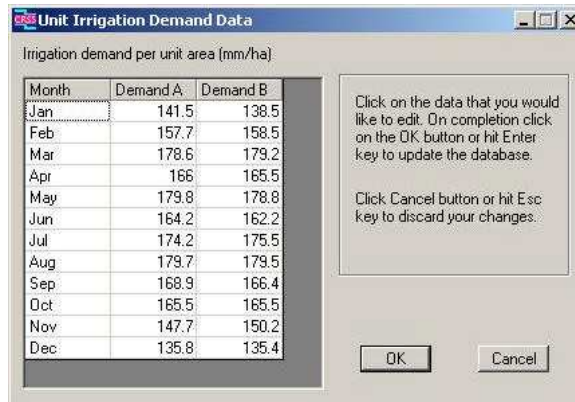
CRSS Unit Irrigation Demand Data

Irrigation demand per unit area (mm/ha)

| Month | Demand A | Demand B |
|---|---|---|
| Jan | 141.5 | 138.5 |
| Feb | 157.7 | 158.5 |
| Mar | 178.6 | 179.2 |
| Apr | 166 | 165.5 |
| May | 179.8 | 178.8 |
| Jun | 164.2 | 162.2 |
| Jul | 174.2 | 175.5 |
| Aug | 179.7 | 179.5 |
| Sep | 168.9 | 166.4 |
| Oct | 165.5 | 165.5 |
| Nov | 147.7 | 150.2 |
| Dec | 135.8 | 135.4 |

Click on the data that you would like to edit. On completion click on the OK button or hit Enter key to update the database.

Click Cancel button or hit Esc key to discard your changes.

OK

Cancel